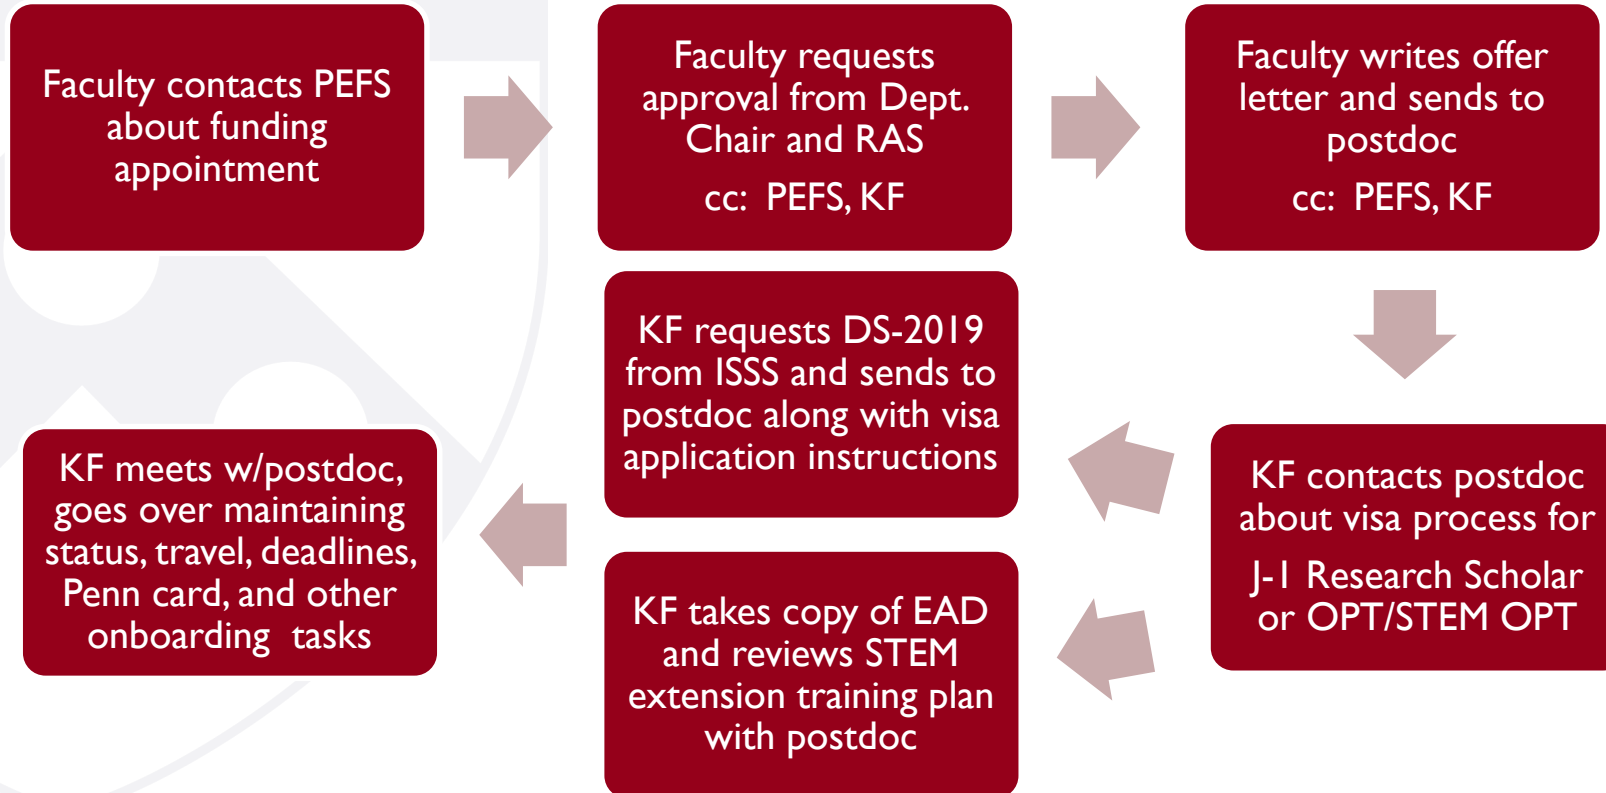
Faculty contacts PEFS about funding appointment

Faculty requests approval from Dept. Chair and RAS

cc: PEFS, KF

Faculty writes offer letter and sends to postdoc

cc: PEFS, KF

KF contacts postdoc about visa process for

J-1 Research Scholar or OPT/STEM OPT

KF requests DS-2019 from ISSS and sends to postdoc along with visa application instructions

KF takes copy of EAD and reviews STEM extension training plan with postdoc

KF meets w/postdoc, goes over maintaining status, travel, deadlines, Penn card, and other onboarding tasks